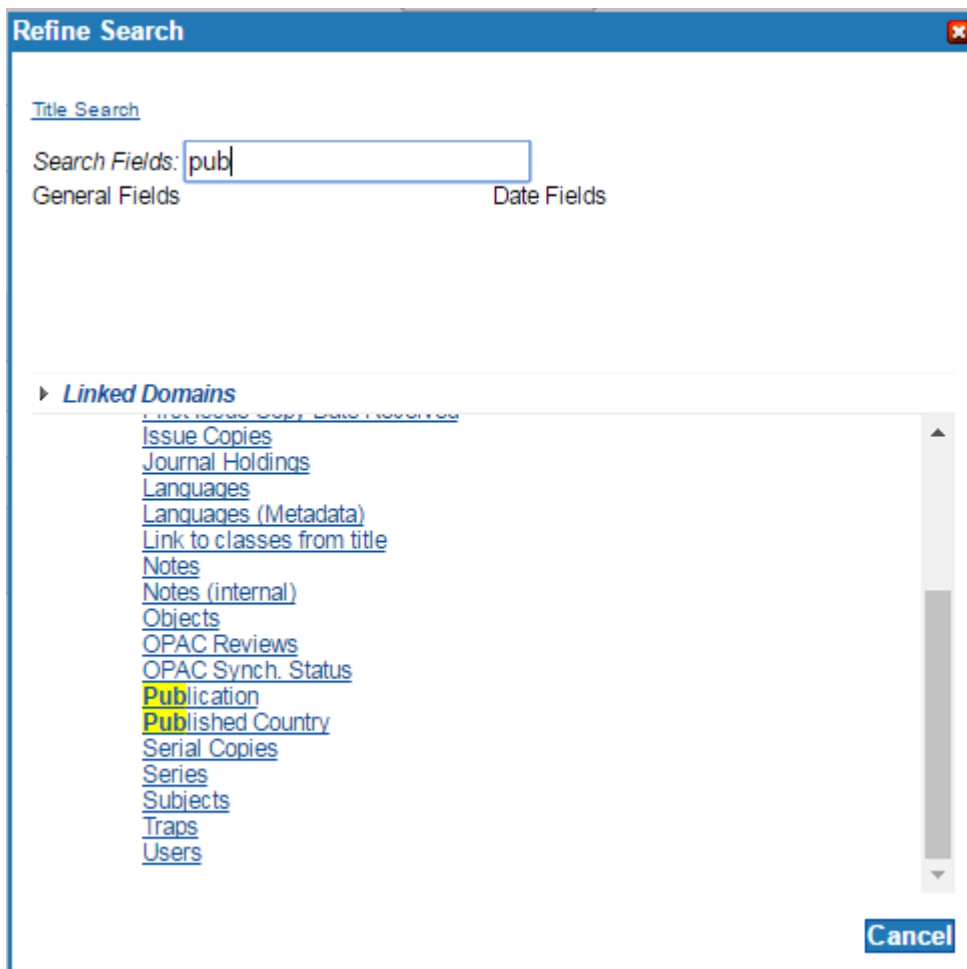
Refine Search

Title Search

Search Fields: pub

General Fields

Date Fields

Linked Domains

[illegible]

Issue Copies

Journal Holdings

Languages

Languages (Metadata)

Link to classes from title

Notes

Notes (internal)

Objects

OPAC Reviews

OPAC Synch. Status

Publication

Published Country

Serial Copies

Series

Subjects

Traps

Users

Cancel